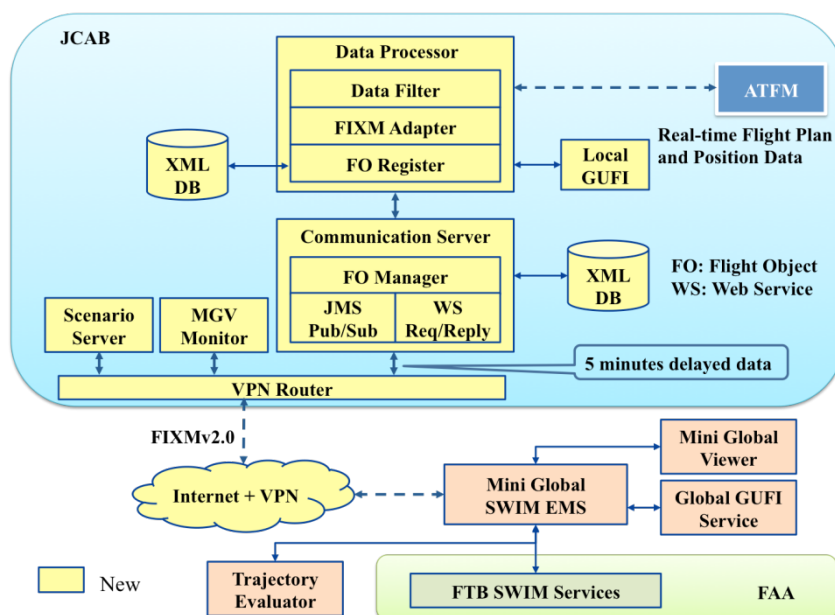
JCAB

Data Processor

Data Filter

FIXM Adapter

FO Register

ATFM

Real-time Flight Plan and Position Data

XML DB

Local GUFI

Communication Server

FO Manager

JMS Pub/Sub

WS Req/Reply

XML DB

FO: Flight Object
WS: Web Service

Scenario Server

MGV Monitor

5 minutes delayed data

VPN Router

FIXMv2.0

Mini Global Viewer

Internet + VPN

Mini Global SWIM EMS

Global GUFI Service

New

Trajectory Evaluator

FTB SWIM Services

FAA